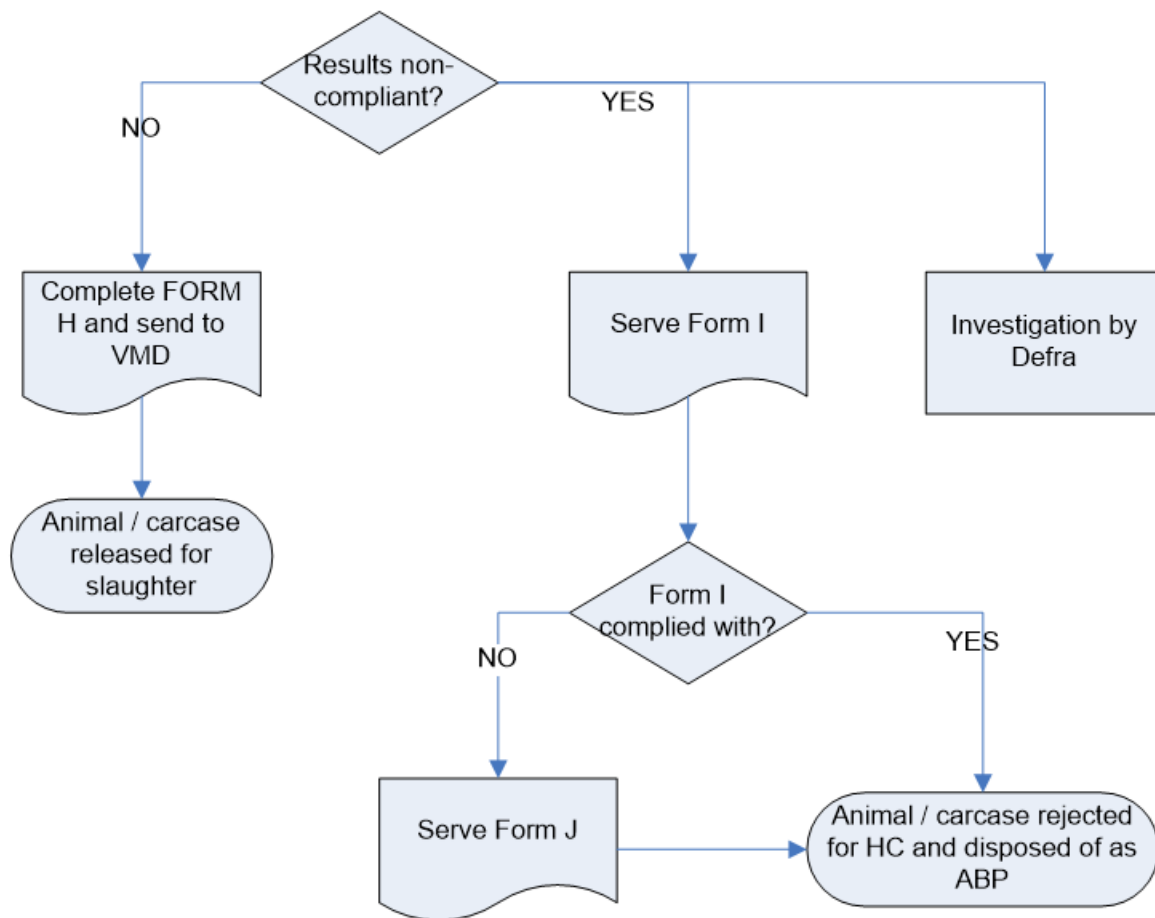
Results non-compliant?

NO

YES

Complete FORM H and send to VMD

Serve Form I

Investigation by Defra

Animal / carcase released for slaughter

Form I complied with?

NO

YES

Serve Form J

Animal / carcase rejected for HC and disposed of as ABP